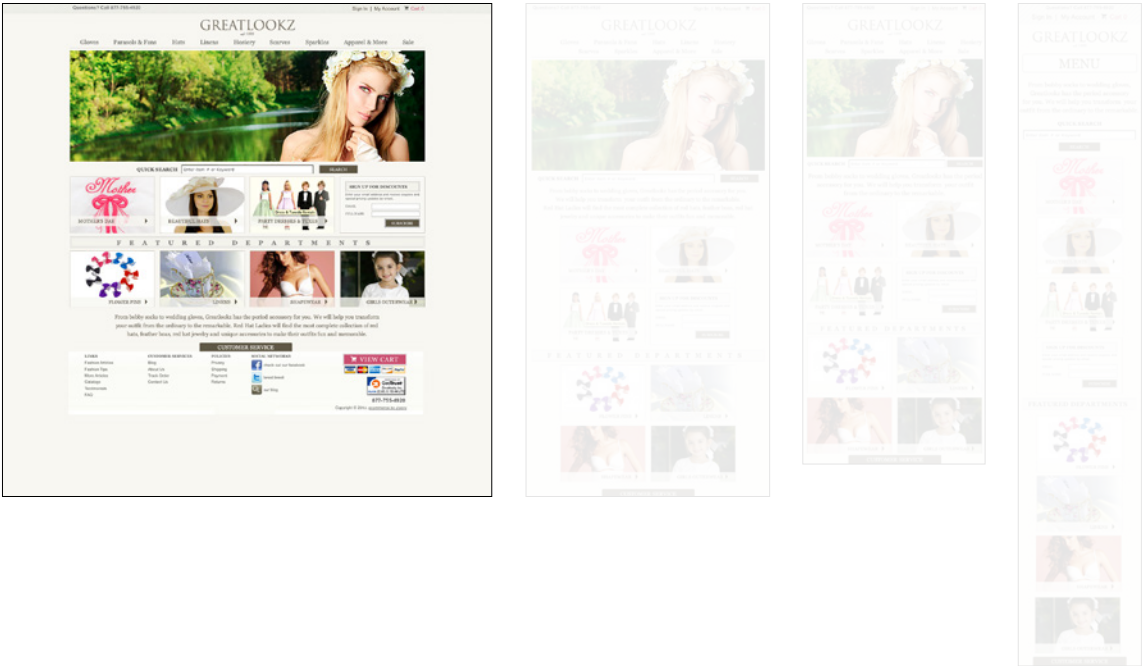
Questions? Call 877-755-4616

Sign In | My Account | Cart

GREATLOOKZ

Gloves Parasols & Fans Hats Linens Hosiery Scarves Sparkles Apparel & More Sale

QUICK SEARCH Enter Item # or Keyword SEARCH

Mother

MOTHER'S DAY

BEAUTIFUL HATS

PARTY DRESSES & TUXES

SIGN UP FOR DISCOUNTS

SUBSCRIBE

FEATURED DEPARTMENTS

FLOWER PINS

GLOVES

SHAPEWEAR

GIRLS OUTERWEAR

From bobby socks to wedding gloves, Greatlookz has the perfect accessory for you. We will help you transform your outfit from the ordinary to the remarkable. Red Hat Ladies will find the most complete collection of red hats, feather boas, red hat jewelry and unique accessories to make their outfits fun and memorable.

CUSTOMER SERVICE

LINKS
Fashion Advice
Fashion Tips
More Articles
Catalogs
Testimonials
FAQ

CUSTOMER SERVICES
Blog
About Us
Track Order
Contact Us

POLICIES
Privacy
Shipping
Payment
Returns

SOCIAL NETWORKS
Check out our facebook
tweet tweet
our blog

VIEW CART

877-755-4616

Copyright © 2011

GREATLOOKZ

GREATLOOKZ

GREATLOOKZ

MENU

FEATURED DEPARTMENTS

FEATURED DEPARTMENTS

FEATURED DEPARTMENTS